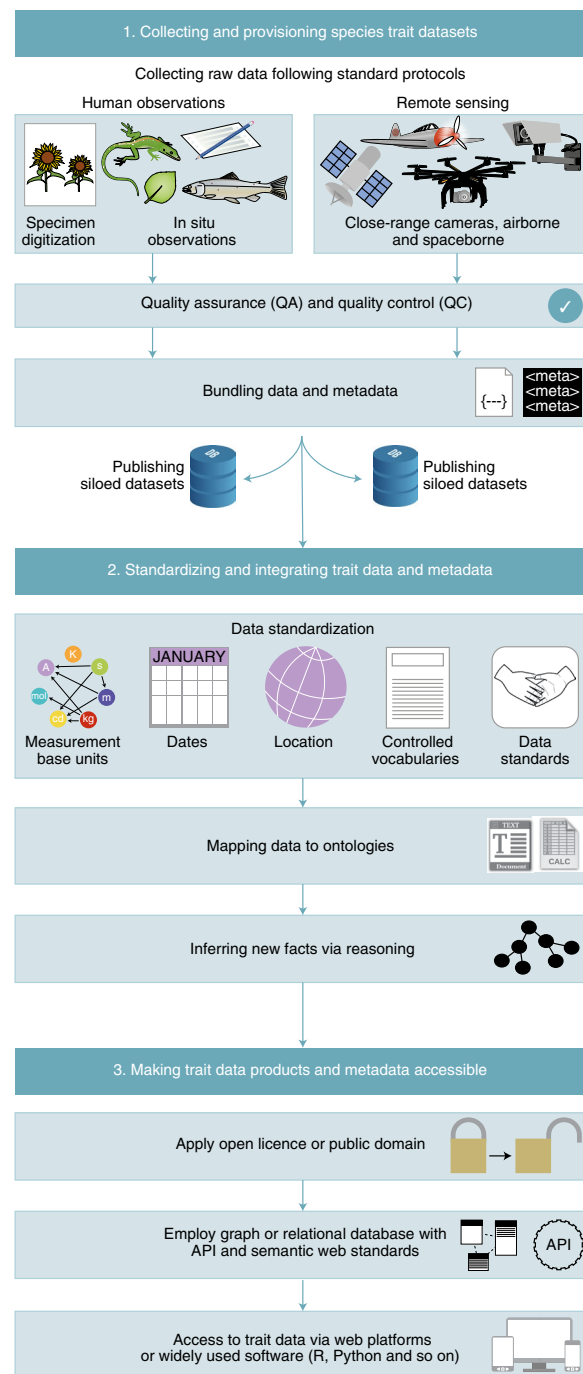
1. Collecting and provisioning species trait datasets

Collecting raw data following standard protocols

Human observations

Remote sensing

Specimen digitization

In situ observations

Close-range cameras, airborne and spaceborne

Quality assurance (QA) and quality control (QC)

✓

Bundling data and metadata

{---}

<meta>
<meta>
<meta>

Publishing siloed datasets

DB

DB

Publishing siloed datasets

2. Standardizing and integrating trait data and metadata

Data standardization

A K s mol m cd kg

JANUARY

Measurement base units

Dates

Location

Controlled vocabularies

Data standards

Mapping data to ontologies

TEXT Document

CALC

Inferring new facts via reasoning

3. Making trait data products and metadata accessible

Apply open licence or public domain

Employ graph or relational database with API and semantic web standards

API

Access to trait data via web platforms or widely used software (R, Python and so on)